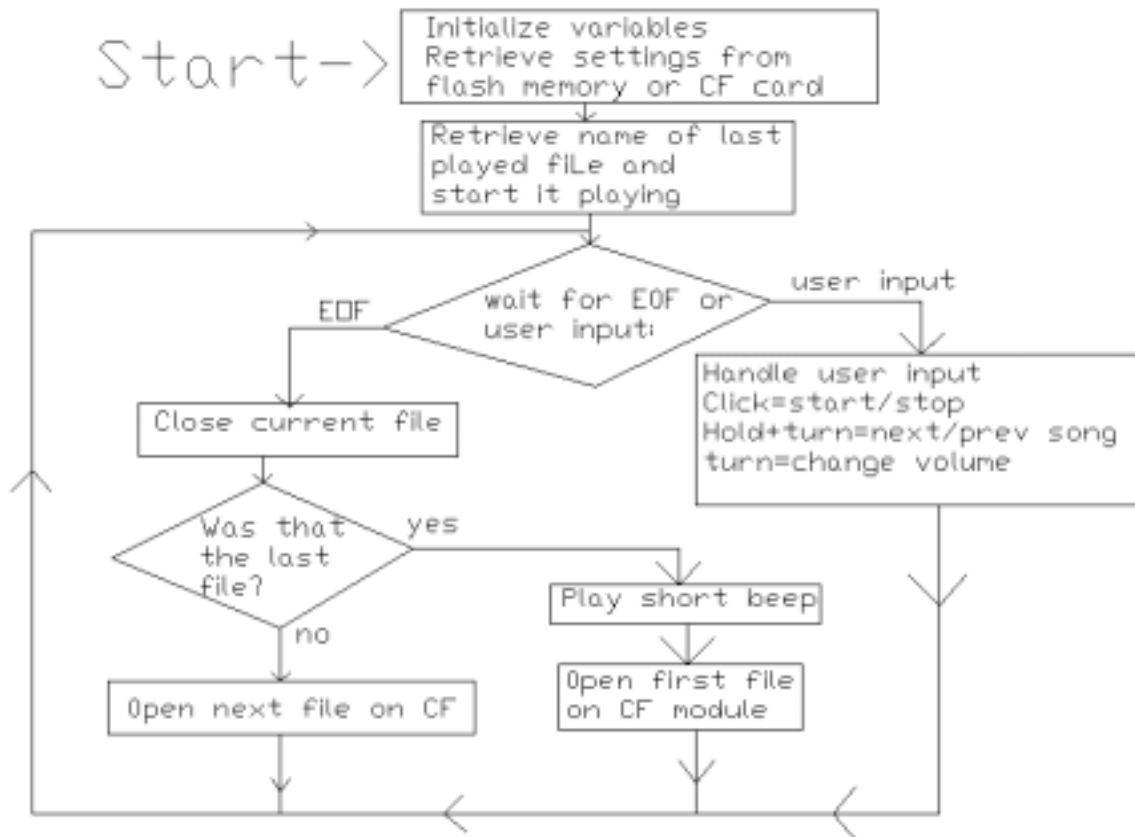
Start->

Initialize variables
Retrieve settings from flash memory or CF card

Retrieve name of last played fiLe and start it playing

wait for EOF or user input:

EOF

user input

Handle user input
Click=start/stop
Hold+turn=next/prev song
turn=change volume

Close current file

Was that the last file?

yes

no

Play short beep

Open first file on CF module

Open next file on CF